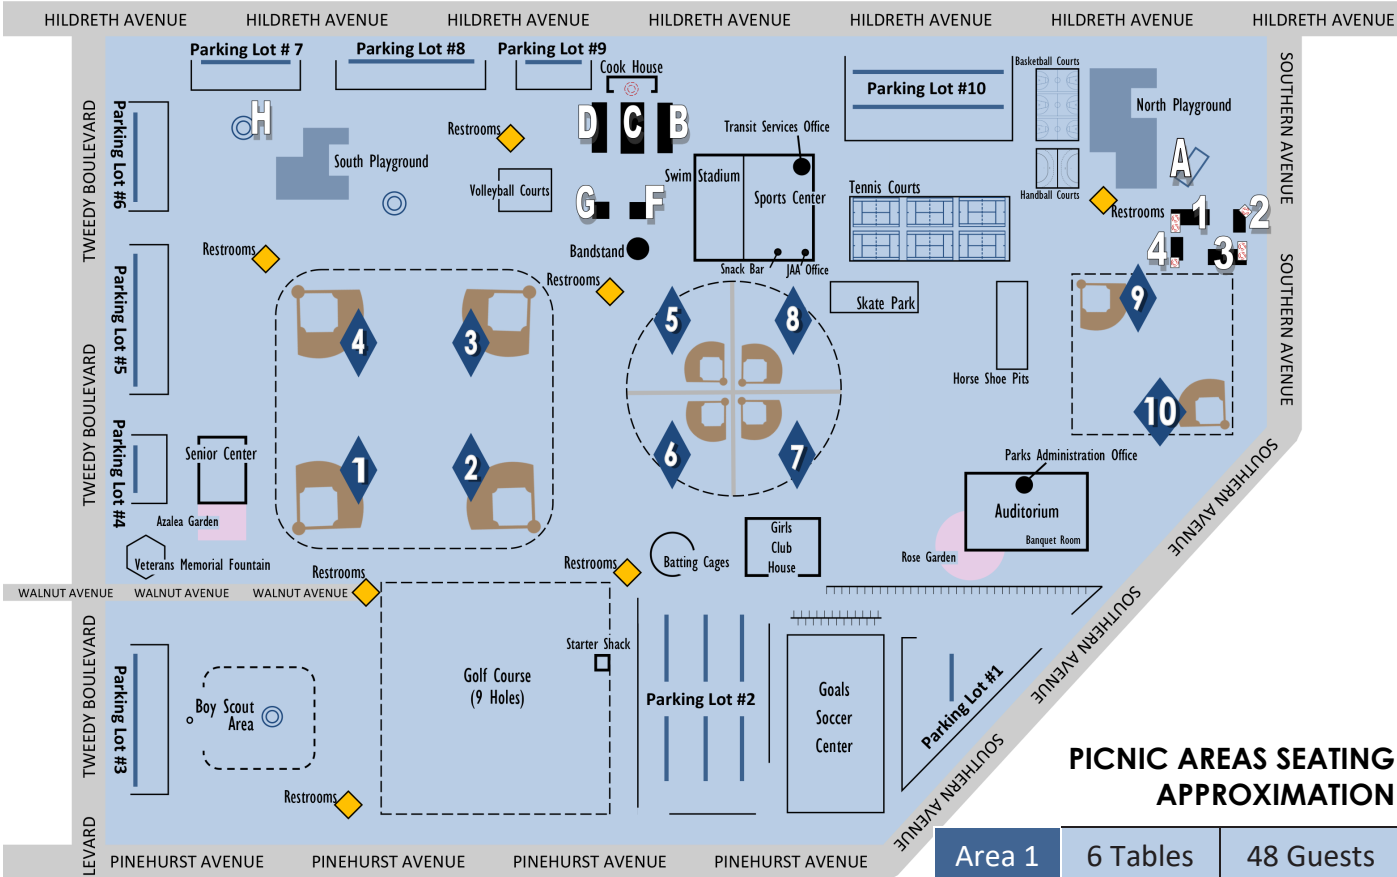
HILDRETH AVENUE HILDRETH AVENUE HILDRETH AVENUE HILDRETH AVENUE HILDRETH AVENUE HILDRETH AVENUE HILDRETH AVENUE

TWEEDY BOULEVARD TWEEDY BOULEVARD TWEEDY BOULEVARD LEVARD

SOUTHERN AVENUE SOUTHERN AVENUE SOUTHERN AVENUE SOUTHERN AVENUE SOUTHERN AVENUE

WALNUT AVENUE WALNUT AVENUE WALNUT AVENUE

PINEHURST AVENUE PINEHURST AVENUE PINEHURST AVENUE PINEHURST AVENUE

Parking Lot # 7
Parking Lot #8
Parking Lot #9
Cook House
D C B
Transit Services Office
Parking Lot #10
Basketball Courts
North Playground
A
Handball Courts
Restrooms
1 2 4 3
H
South Playground
Restrooms
Volleyball Courts
Swim Stadium
Sports Center
Tennis Courts
G F
Bandstand
Snack Bar
JAA Office
Parking Lot #6
Parking Lot #5
Parking Lot #4
Restrooms
Restrooms
Skate Park
Horse Shoe Pits
4 3 5 8 9
1 2 6 7 10
Senior Center
Azalea Garden
Veterans Memorial Fountain
Parks Administration Office
Auditorium
Banquet Room
Rose Garden
Batting Cages
Girls Club House
Restrooms
Restrooms
Starter Shack
Golf Course (9 Holes)
Parking Lot #2
Goals Soccer Center
Parking Lot #1
Boy Scout Area
Parking Lot #3
Restrooms

PICNIC AREAS SEATING APPROXIMATION

| Area 1 | 6 Tables | 48 Guests |